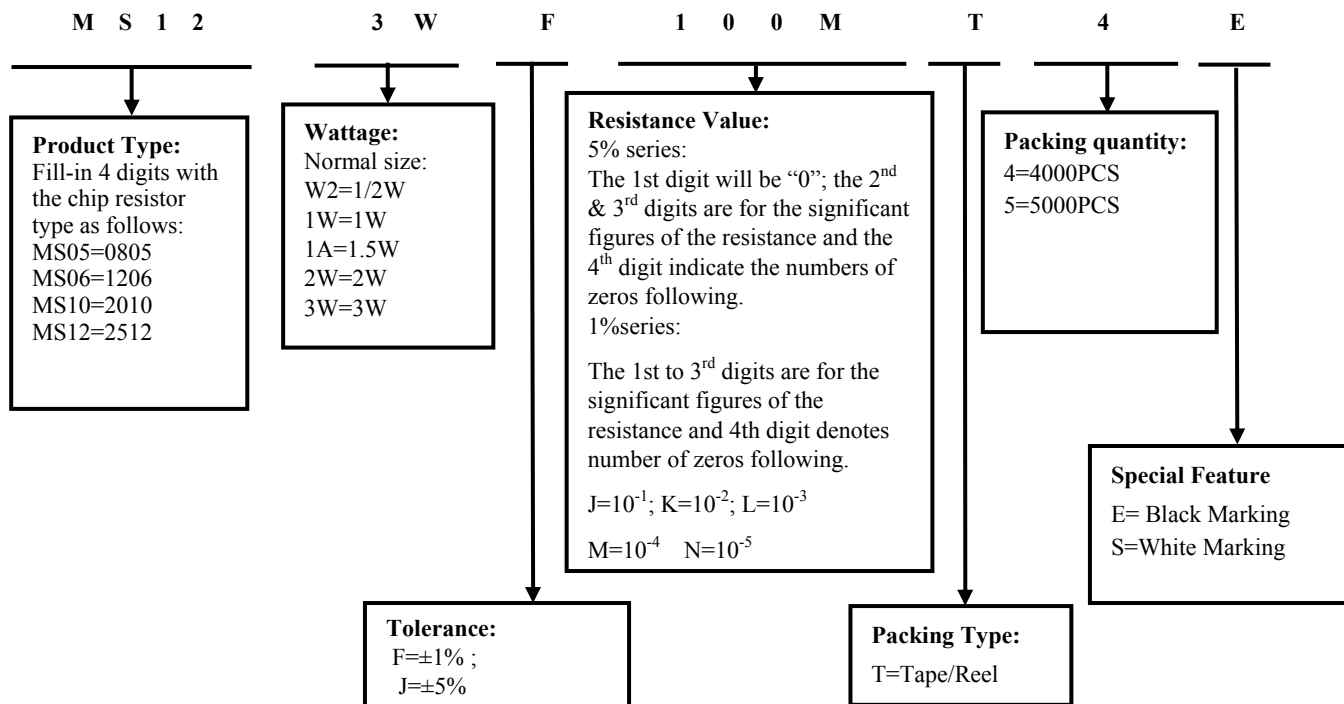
M S 1 2 3 W F 1 0 0 M T 4 E

**Product Type:**
Fill-in 4 digits with the chip resistor type as follows:
MS05=0805
MS06=1206
MS10=2010
MS12=2512

**Wattage:**
Normal size:
W2=1/2W
1W=1W
1A=1.5W
2W=2W
3W=3W

**Resistance Value:**
5% series:
The 1st digit will be "0"; the 2$^{nd}$ & 3$^{rd}$ digits are for the significant figures of the resistance and the 4$^{th}$ digit indicate the numbers of zeros following.
1%series:

The 1st to 3$^{rd}$ digits are for the significant figures of the resistance and 4th digit denotes number of zeros following.

J=$10^{-1}$; K=$10^{-2}$; L=$10^{-3}$

M=$10^{-4}$ N=$10^{-5}$

**Packing quantity:**
4=4000PCS
5=5000PCS

**Special Feature**
E= Black Marking
S=White Marking

**Tolerance:**
F=±1% ;
J=±5%

**Packing Type:**
T=Tape/Reel